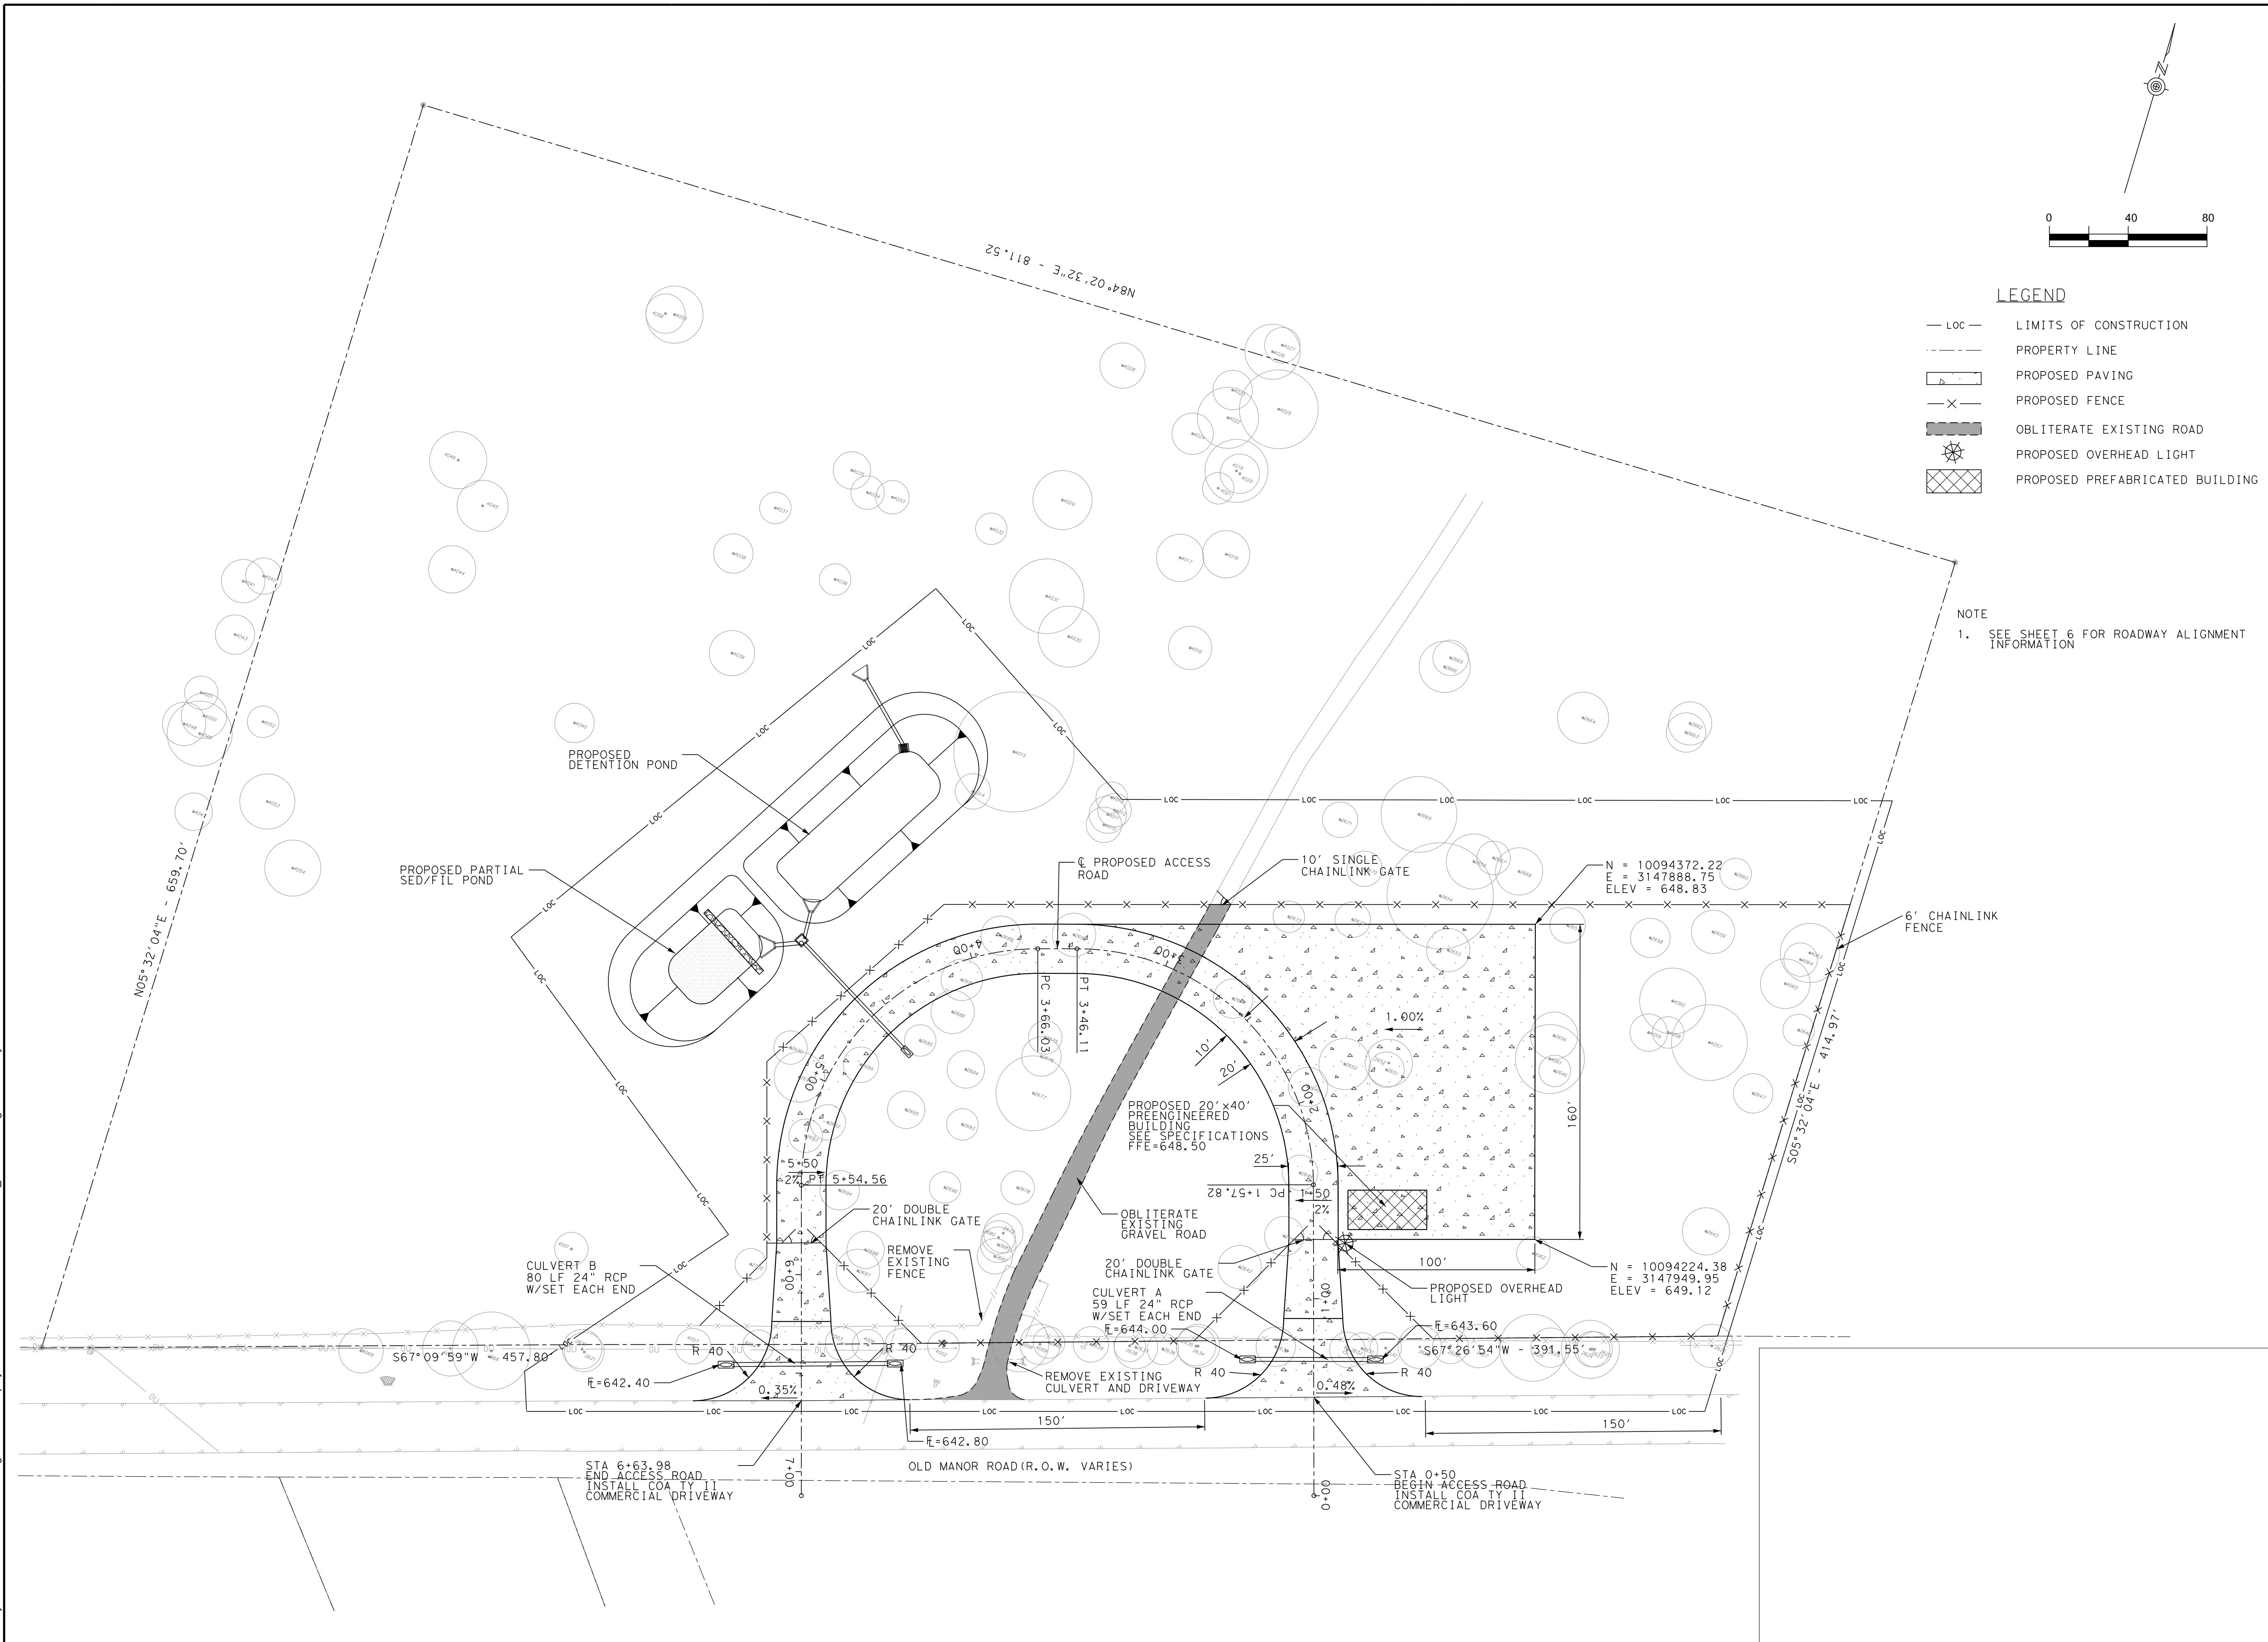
N

0 40 80

LEGEND

LOC LIMITS OF CONSTRUCTION
PROPERTY LINE
PROPOSED PAVING
PROPOSED FENCE
OBLITERATE EXISTING ROAD
PROPOSED OVERHEAD LIGHT
PROPOSED PREFABRICATED BUILDING

NOTE
1. SEE SHEET 6 FOR ROADWAY ALIGNMENT INFORMATION

N84°02'32"E - 811.52

N05°32'04"E - 659.70'

S05°32'04"E - 414.97'

PROPOSED DETENTION POND

PROPOSED PARTIAL SED/FIL POND

℄ PROPOSED ACCESS ROAD

10' SINGLE CHAINLINK GATE

N = 10094372.22
E = 3147888.75
ELEV = 648.83

6' CHAINLINK FENCE

4+00

3+00

PC 3+66.03

PT 3+46.11

1.00%

10'

20'

5+00

2+00

PROPOSED 20'x40' PREENGINEERED BUILDING SEE SPECIFICATIONS FFE=648.50

25'

160'

5+50

2% PT 5+54.56

PC 1+57.82

1+50

2%

20' DOUBLE CHAINLINK GATE

REMOVE EXISTING FENCE

OBLITERATE EXISTING GRAVEL ROAD

20' DOUBLE CHAINLINK GATE

100'

N = 10094224.38
E = 3147949.95
ELEV = 649.12

PROPOSED OVERHEAD LIGHT

CULVERT B
80 LF 24" RCP
W/SET EACH END

6+00

1+00

CULVERT A
59 LF 24" RCP
W/SET EACH END

℄=644.00

℄=643.60

S67°09'59"W - 457.80'

S67°26'54"W - 391.55'

R 40

R 40

R 40

R 40

℄=642.40

0.35%

REMOVE EXISTING CULVERT AND DRIVEWAY

0.48%

LOC

150'

150'

℄=642.80

STA 6+63.98
END ACCESS ROAD
INSTALL COA TY II
COMMERCIAL DRIVEWAY

7+00

OLD MANOR ROAD(R.O.W. VARIES)

0+00

STA 0+50
BEGIN ACCESS ROAD
INSTALL COA TY II
COMMERCIAL DRIVEWAY